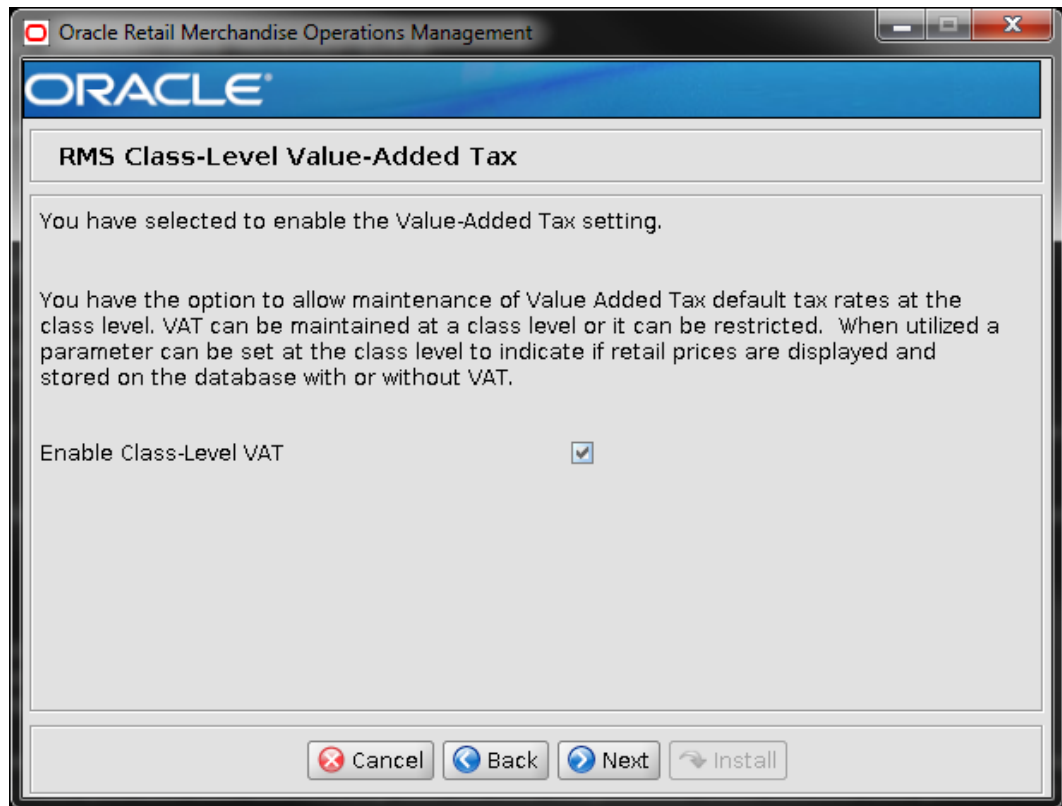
Oracle Retail Merchandise Operations Management

ORACLE

RMS Class-Level Value-Added Tax

You have selected to enable the Value-Added Tax setting.

You have the option to allow maintenance of Value Added Tax default tax rates at the class level. VAT can be maintained at a class level or it can be restricted. When utilized a parameter can be set at the class level to indicate if retail prices are displayed and stored on the database with or without VAT.

Enable Class-Level VAT

Cancel Back Next Install